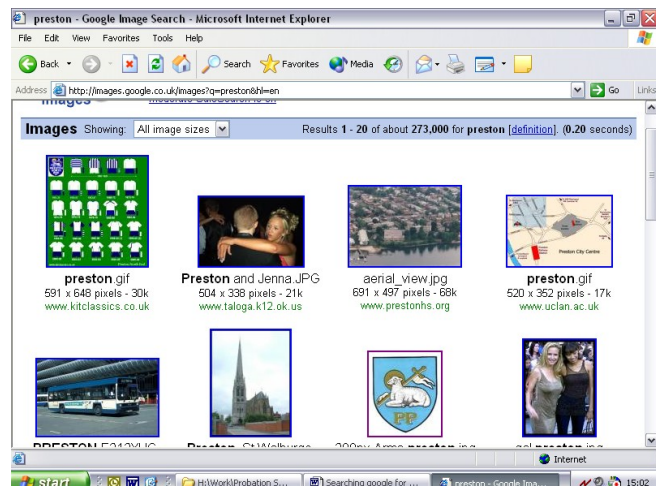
preston - Google Image Search - Microsoft Internet Explorer

File Edit View Favorites Tools Help

Back Search Favorites Media

Address http://images.google.co.uk/images?q=preston&hl=en Go Links

Images Showing: All image sizes Results 1 - 20 of about 273,000 for preston [definition]. (0.20 seconds)

preston.gif
591 x 648 pixels - 30k
www.kitclassics.co.uk

Preston and Jenna.JPG
504 x 338 pixels - 21k
www.taloga.k12.ok.us

aerial_view.jpg
691 x 497 pixels - 68k
www.prestonhs.org

preston.gif
520 x 352 pixels - 17k
www.uclan.ac.uk

Preston City Centre

PP

PRESTON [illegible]

Preston - St Walburge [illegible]

200px-Arms-preston.jpg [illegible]

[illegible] preston.jpg

Internet

start H:\Work\Probation S... Searching google for ... preston - Google Ima... 15:02